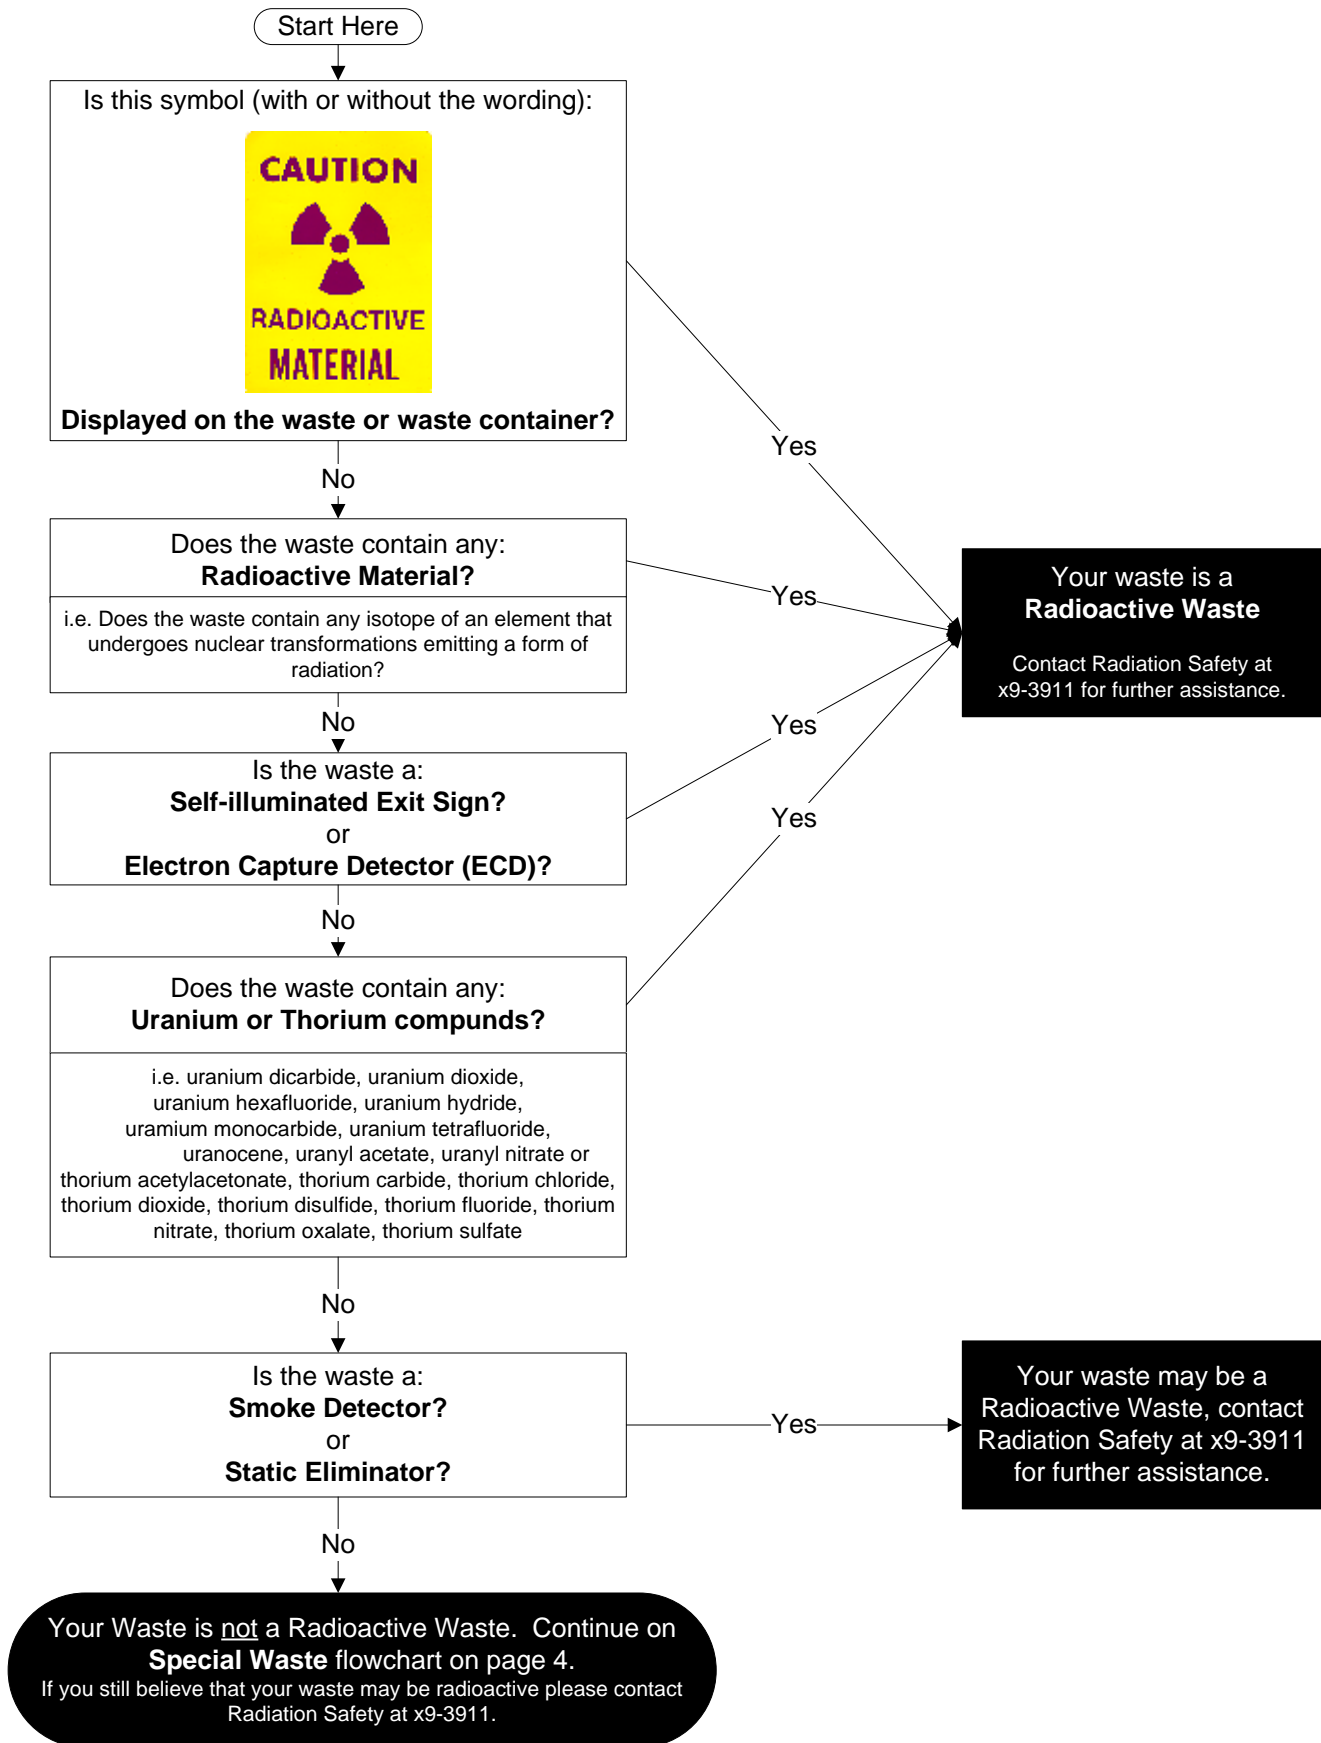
Start Here

Is this symbol (with or without the wording):

CAUTION

RADIOACTIVE MATERIAL

**Displayed on the waste or waste container?**

Yes

No

Does the waste contain any:
**Radioactive Material?**

i.e. Does the waste contain any isotope of an element that undergoes nuclear transformations emitting a form of radiation?

Yes

Your waste is a
**Radioactive Waste**

Contact Radiation Safety at x9-3911 for further assistance.

No

Yes

Is the waste a:
**Self-illuminated Exit Sign?**
or
**Electron Capture Detector (ECD)?**

Yes

No

Does the waste contain any:
**Uranium or Thorium compunds?**

i.e. uranium dicarbide, uranium dioxide, uranium hexafluoride, uranium hydride, uramium monocarbide, uranium tetrafluoride, uranocene, uranyl acetate, uranyl nitrate or thorium acetylacetonate, thorium carbide, thorium chloride, thorium dioxide, thorium disulfide, thorium fluoride, thorium nitrate, thorium oxalate, thorium sulfate

No

Is the waste a:
**Smoke Detector?**
or
**Static Eliminator?**

Yes

Your waste may be a Radioactive Waste, contact Radiation Safety at x9-3911 for further assistance.

No

Your Waste is not a Radioactive Waste. Continue on **Special Waste** flowchart on page 4.
If you still believe that your waste may be radioactive please contact Radiation Safety at x9-3911.